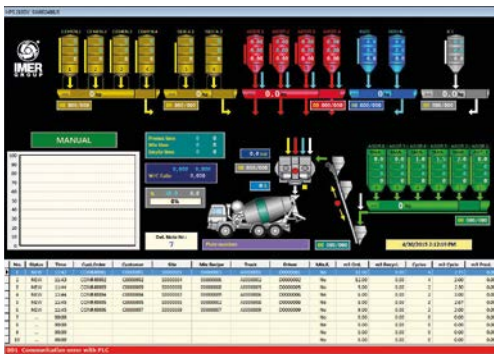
IMER GROUP

MANUAL

Del. Note Nr.:
7

Pain monitor

4/30/2015 2:12:03 PM

8%

| No. | Status | Time | Cust.Order | Customer | Site | Mix Recipe | Truck | Driver | Mix.R. | m3 Ord. | m3 Recyc. | Cycles | m3 Cycle | m3 Prod. |
|---|---|---|---|---|---|---|---|---|---|---|---|---|---|---|
| 1 | NEW | 11:42 | COM00001 | C000001 | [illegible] | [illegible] | A000001 | D000001 | No | 12.00 | 0.00 | 2 | 2.90 | 0.00 |
| 2 | NEW | 11:43 | COM00002 | C000002 | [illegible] | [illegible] | A000002 | D000002 | No | 12.00 | 0.00 | 3 | 2.90 | 0.00 |
| 3 | NEW | 11:44 | COM00004 | C000004 | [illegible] | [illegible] | A000004 | D000004 | No | 3.00 | 0.00 | 1 | 3.00 | 0.00 |
| 4 | NEW | 11:45 | COM00005 | C000005 | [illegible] | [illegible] | A000005 | D000005 | No | 3.00 | 0.00 | 1 | 3.00 | 0.00 |
| 5 | NEW | 11:45 | COM00007 | C000007 | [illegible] | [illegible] | A000007 | D000007 | No | 8.00 | 0.00 | 3 | 2.67 | 0.00 |
| 6 | ... | 00:00 | | | | | | | No | 0.00 | 0.00 | 0 | 0.00 | 0.00 |
| 7 | ... | 00:00 | | | | | | | No | 0.00 | 0.00 | 0 | 0.00 | 0.00 |
| 8 | ... | 00:00 | | | | | | | No | 0.00 | 0.00 | 0 | 0.00 | 0.00 |
| 9 | ... | 00:00 | | | | | | | No | 0.00 | 0.00 | 0 | 0.00 | 0.00 |
| 10 | ... | 00:00 | | | | | | | No | 0.00 | 0.00 | 0 | 0.00 | 0.00 |

001 Communication error with PLC